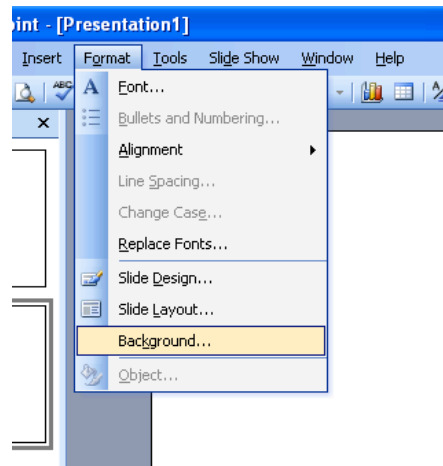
oint - [Presentation1]

Insert Format Tools Slide Show Window Help

×

Font...
Bullets and Numbering...
Alignment
Line Spacing...
Change Case...
Replace Fonts...
Slide Design...
Slide Layout...
Background...
Object...